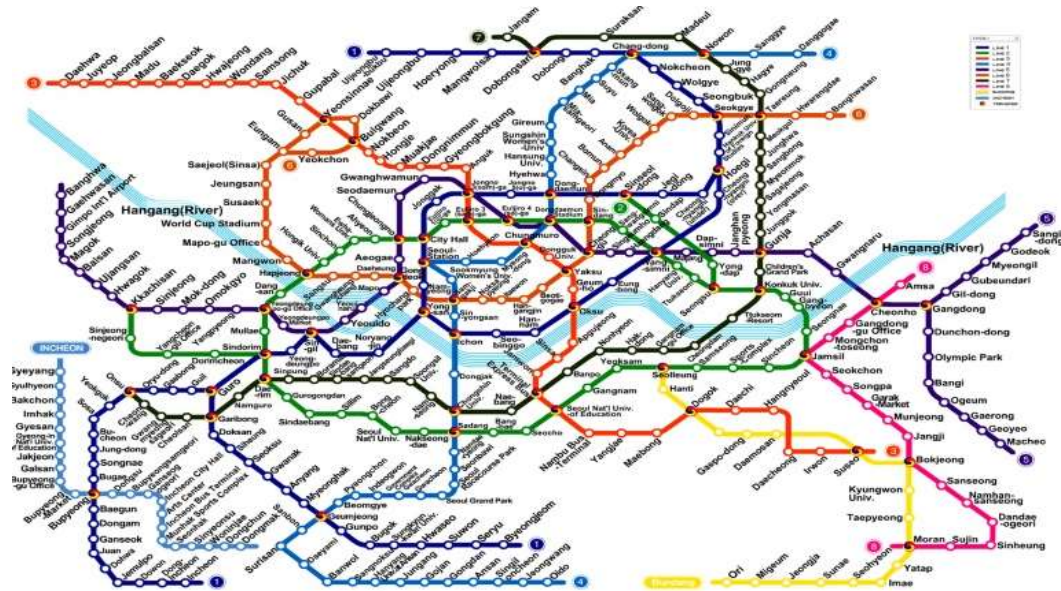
Daehwa
Juyeop
Jeongbalsan
Madu
Baekseok
Daegok
Hwajeong
Wondang
Samsong
Jichuk
Gupabal
Yeonsinnae
Dobongsan
Dobong
Banghak
Chang-dong
Nokcheon
Wolgye
Seongbuk
Seokgye
Nowon
Suraksan
Madeul
Jangam
Sanggye
Danggogae
Junggye
Hagye
Gongneung
Taereung
Hwarangdae
Bonghwasan
Uijeongbu
Hoeryong
Mangwolsa
Dokbawi
Bulgwang
Nokbeon
Hongje
Muakjae
Dongnimmun
Gyeongbokgung
Gusan
Eungam
Yeokchon
Saejeol(Sinsa)
Jeungsan
Susaek
World Cup Stadium
Mapo-gu Office
Mangwon
Hapjeong
Gireum
Sungshin Women's Univ.
Hansung Univ.
Hyehwa
Gwanghwamun
Seodaemun
City Hall
Seoul Station
Chungmuro
Dongguk Univ.
Yaksu
Aeogae
Daeheung
Hangang(River)
Banghwa
Gaehwasan
Gimpo Int'l Airport
Songjeong
Magok
Balsan
Ujangsan
Hwagok
Kkachisan
Sinjeong
Mok-dong
Omokgyo
Dang-san
Yeouido
Noryang-jin
Dapsimni
Achasan
Gwangnaru
Hangang(River)
Godeok
Sangil-dong
Myeongil
Gubeundari
Gil-dong
Gangdong
Dunchon-dong
Olympic Park
Bangi
Ogeum
Gaerong
Geoyeo
Macheon
Amsa
Cheonho
Gangdong-gu Office
Mongchon-toseong
Jamsil
Seokchon
Songpa
Garak Market
Munjeong
Jangji
Bokjeong
Sanseong
Namhansanseong
Dandae-ogeori
Sinheung
Moran
Sujin
Yatap
Imae
Seohyeon
Sunae
Jeongja
Migeum
Ori
Bundang
Taepyeong
Kyungwon Univ.
Suseo
Irwon
Daecheong
Daemosan
Gaepo-dong
Hanti
Seolleung
Dogok
Daechi
Hangnyeoul
Konkuk Univ.
Children's Grand Park
Yong-dap
Guui
Gangbyeon
Ttukseom Resort
Sincheon
Sports Complex
Samseong
Yeoksam
Gangnam
Banpo
Seoul Nat'l Univ. of Education
Express Bus Terminal
Nambu Bus Terminal
Yangjae
Maebong
Sadang
Bangbae
Seocho
Naebang
Dongjak
Ichon
Seobinggo
Hannam
Oksu
Geumho
Apgujeong
Sinyongsan
Yongsan
Sinjeong-negeori
Mullae
Sindorim
Dorimcheon
Yangcheon-gu Office
Yeongdeungpo
Singil
Daebang
Sindaebang
Guro
Gasan
Garibong
Doksan
Seoksu
Gwanak
Anyang
Myeonghak
Geumjeong
Gunpo
Beomgye
Pyeongchon
Indeogwon
Seoul Grand Park
Seoul Nat'l Univ.
Naksenong-dae
Gurogongdan
Sindaebang
INCHEON
Gyeyang
Gyulhyeon
Bakchon
Imhak
Gyesan
Gyeong-in Nat'l Univ. of Education
Jakjeon
Galsan
Bupyeong-gu Office
Bupyeong Market
Bupyeong
Baegun
Dongam
Ganseok
Juan
Bucheon
Jung-dong
Songnae
Bugae
Onsu
Oryu-dong
Incheon City Hall
Incheon Bus Terminal
Arts Center
Munhak Sports Complex
Dongchun
Woninjae
Sinyeonsu
Geumjeong
Sanbon
Surisan
Daeyami
Banwol
Sangnoksu
Hanyang Univ.
Jungang
Gojan
Gongdan
Ansan
Choji
Singil
Jeongwang
Oido
Hwaseo
Suwon
Seryu
Byeongjeom
Uiwang
Sungkyunkwan Univ.
Dangjeong
Seodongtan